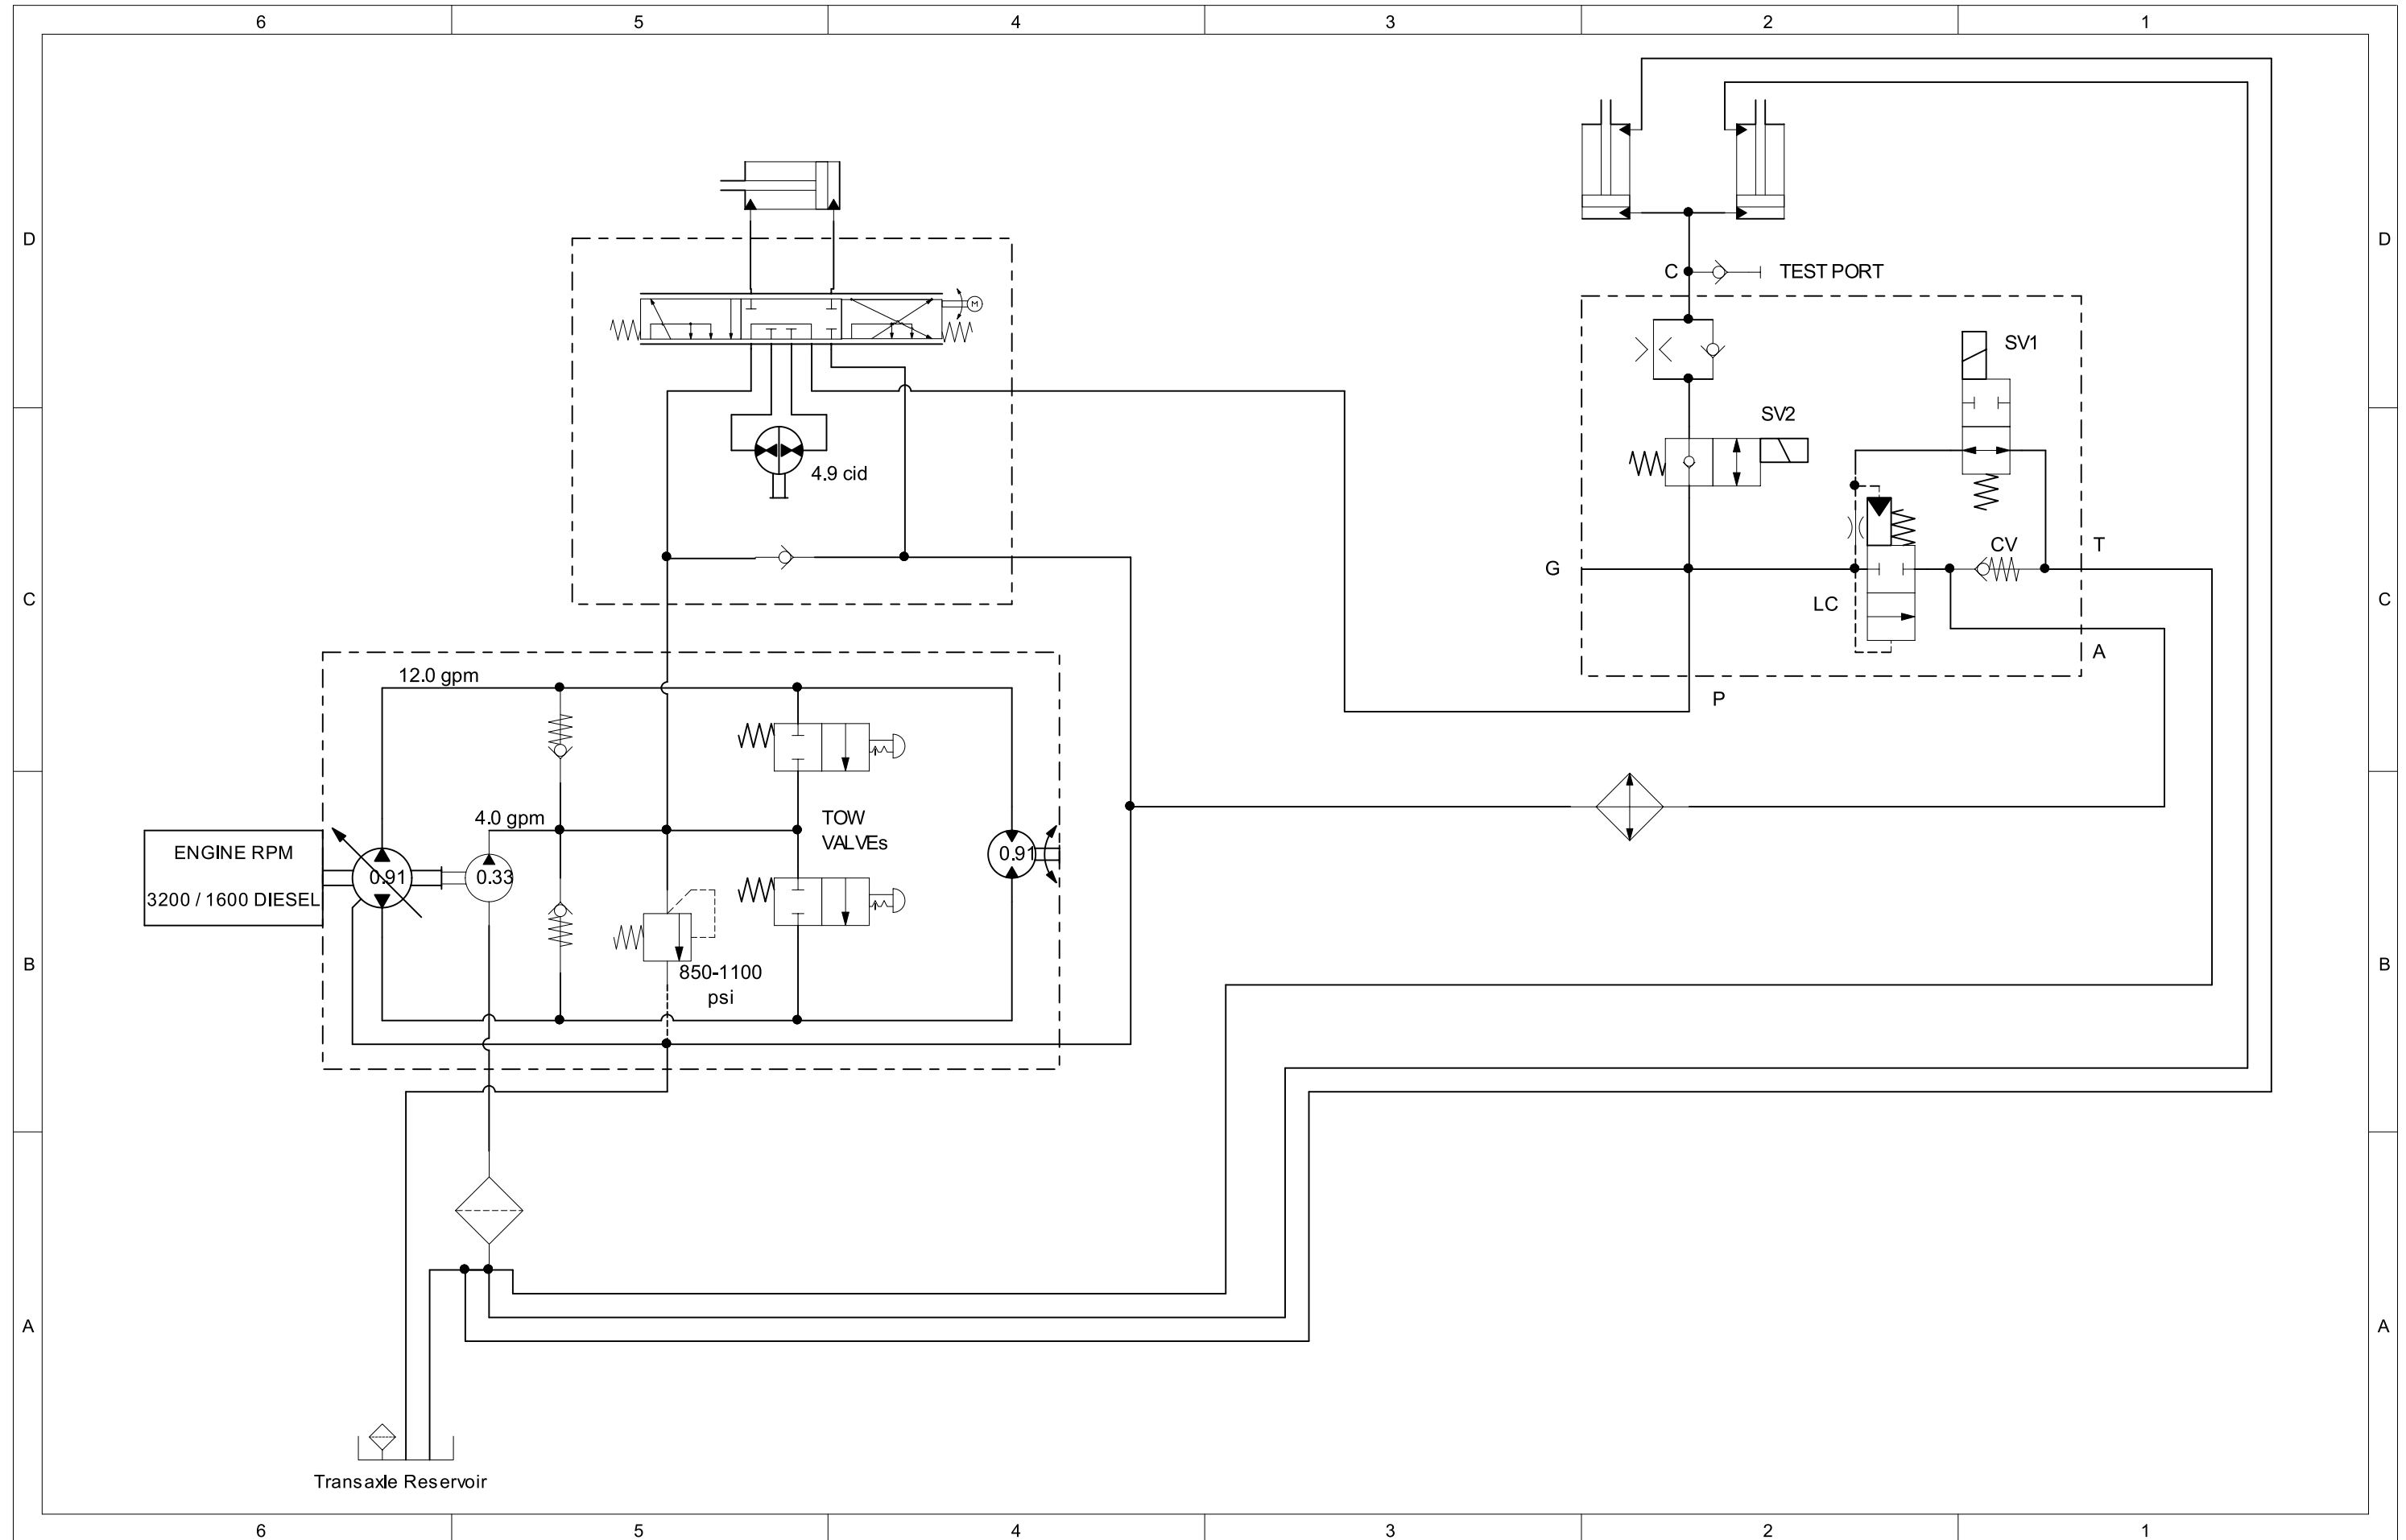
6 5 4 3 2 1

D

C TEST PORT

SV1

SV2

4.9 cid

G

T

CV

LC

C

A

P

12.0 gpm

4.0 gpm

TOW VALVEs

ENGINE RPM

3200 / 1600 DIESEL

0.91

0.33

0.91

850-1100 psi

B

A

Transaxle Reservoir

6 5 4 3 2 1